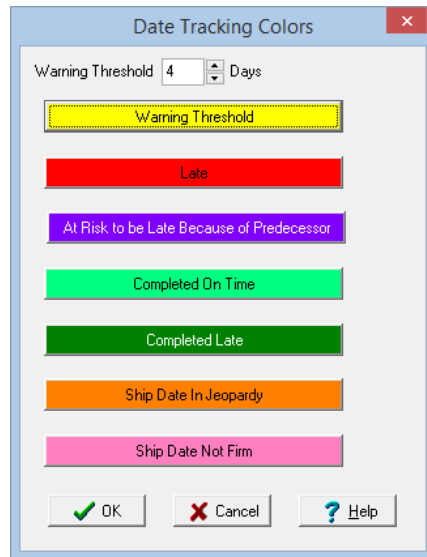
Date Tracking Colors

Warning Threshold 4 Days

Warning Threshold

Late

At Risk to be Late Because of Predecessor

Completed On Time

Completed Late

Ship Date In Jeopardy

Ship Date Not Firm

OK

Cancel

Help